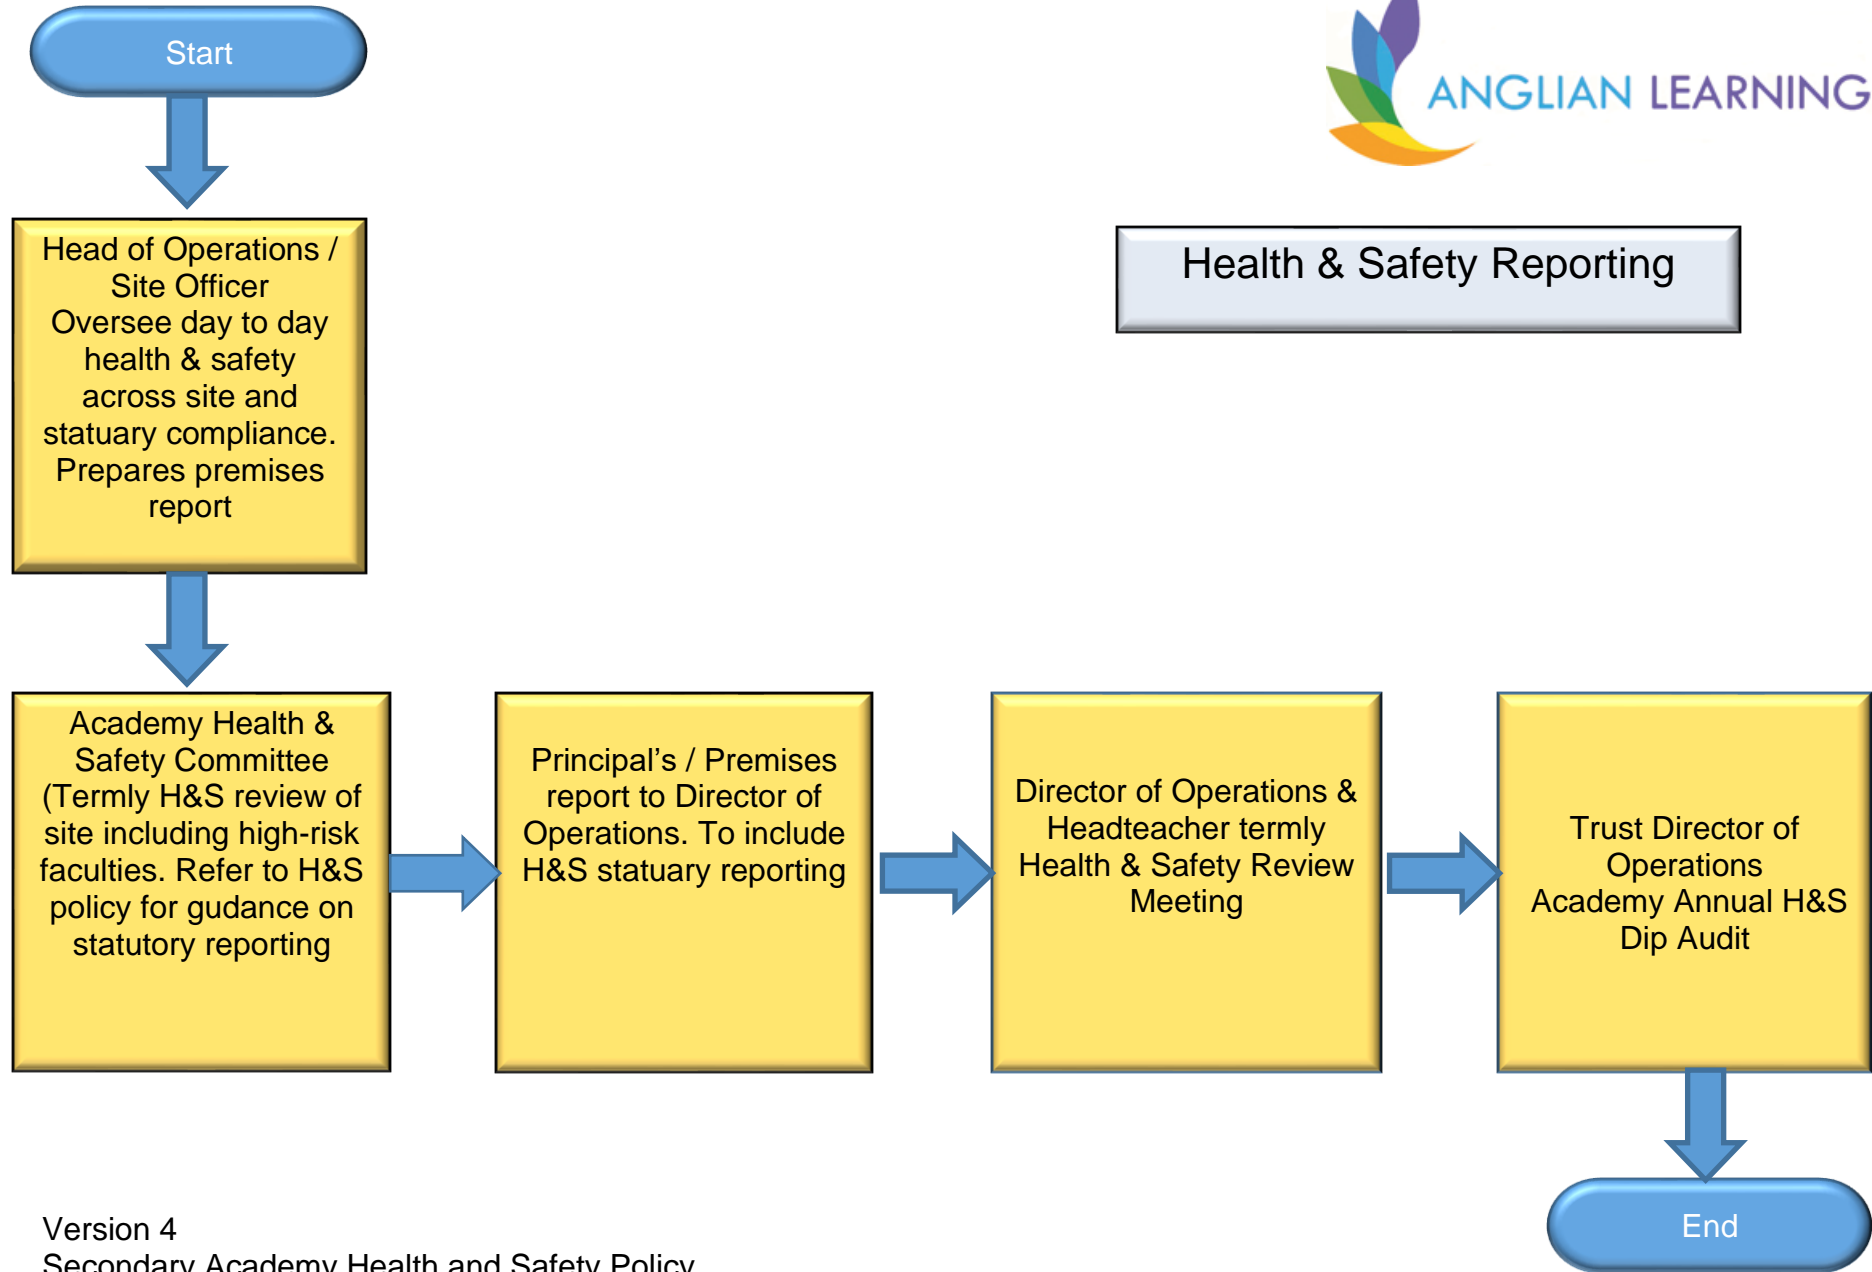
Start

ANGLIAN LEARNING

Health & Safety Reporting

Head of Operations / Site Officer Oversee day to day health & safety across site and statuary compliance. Prepares premises report

Academy Health & Safety Committee (Termly H&S review of site including high-risk faculties. Refer to H&S policy for gudance on statutory reporting

Principal's / Premises report to Director of Operations. To include H&S statuary reporting

Director of Operations & Headteacher termly Health & Safety Review Meeting

Trust Director of Operations Academy Annual H&S Dip Audit

End

Version 4
Secondary Academy Health and Safety Policy